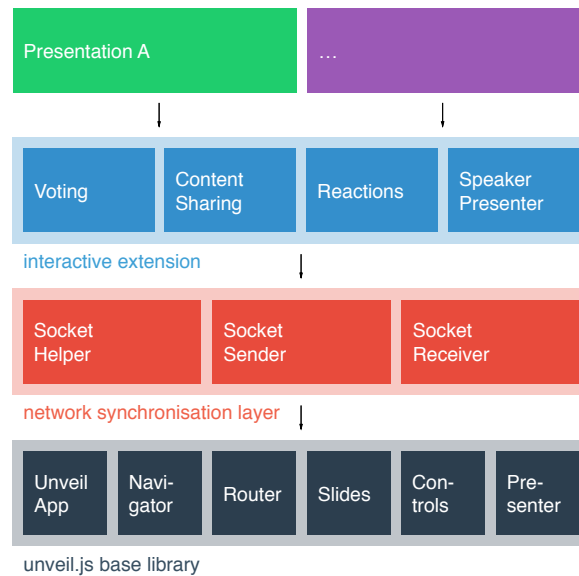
Presentation A

...

Voting

Content Sharing

Reactions

Speaker Presenter

interactive extension

Socket Helper

Socket Sender

Socket Receiver

network synchronisation layer

Unveil App

Navigator

Router

Slides

Controls

Presenter

unveil.js base library